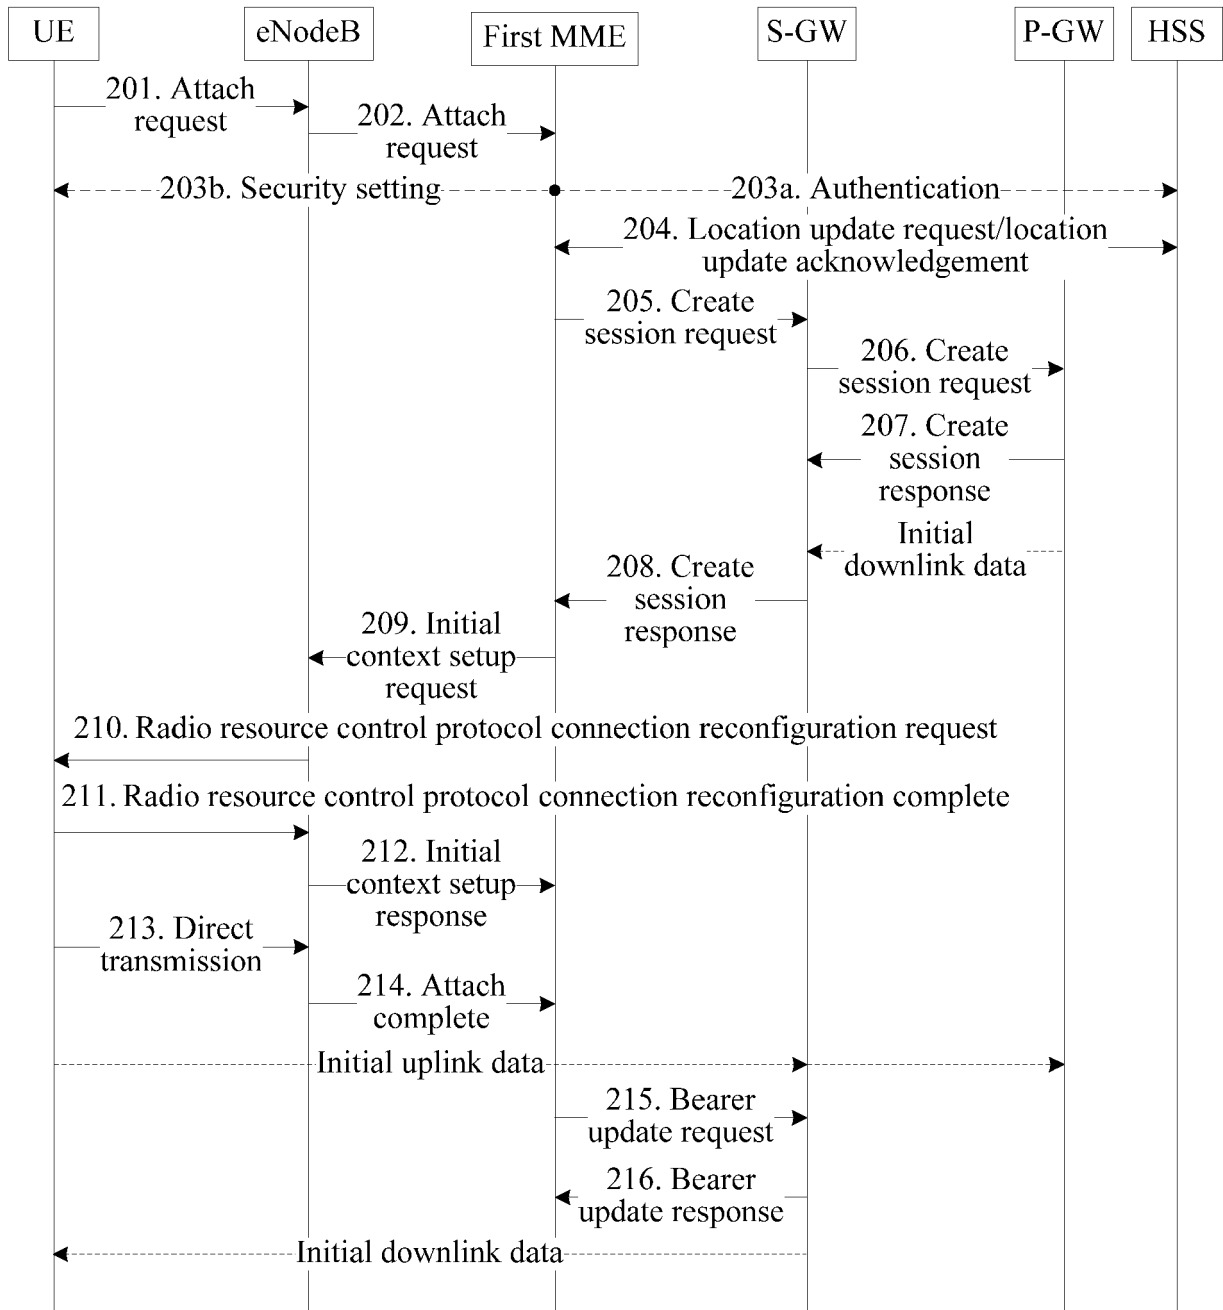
UE
eNodeB
First MME
S-GW
P-GW
HSS

201. Attach request
202. Attach request
203b. Security setting
203a. Authentication
204. Location update request/location update acknowledgement
205. Create session request
206. Create session request
207. Create session response
Initial downlink data
208. Create session response
209. Initial context setup request
210. Radio resource control protocol connection reconfiguration request
211. Radio resource control protocol connection reconfiguration complete
212. Initial context setup response
213. Direct transmission
214. Attach complete
Initial uplink data
215. Bearer update request
216. Bearer update response
Initial downlink data